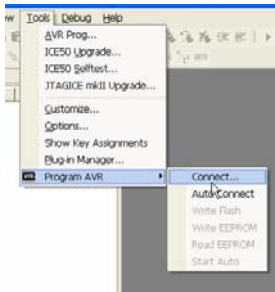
w Tools Debug Help

AVR Prog...
ICE50 Upgrade...
ICE50 Selftest...
JTAGICE mkII Upgrade...
Customize...
Options...
Show Key Assignments
Plug-in Manager...
Program AVR

Connect...
Auto Connect
Write Flash
Write EEPROM
Read EEPROM
Start Auto